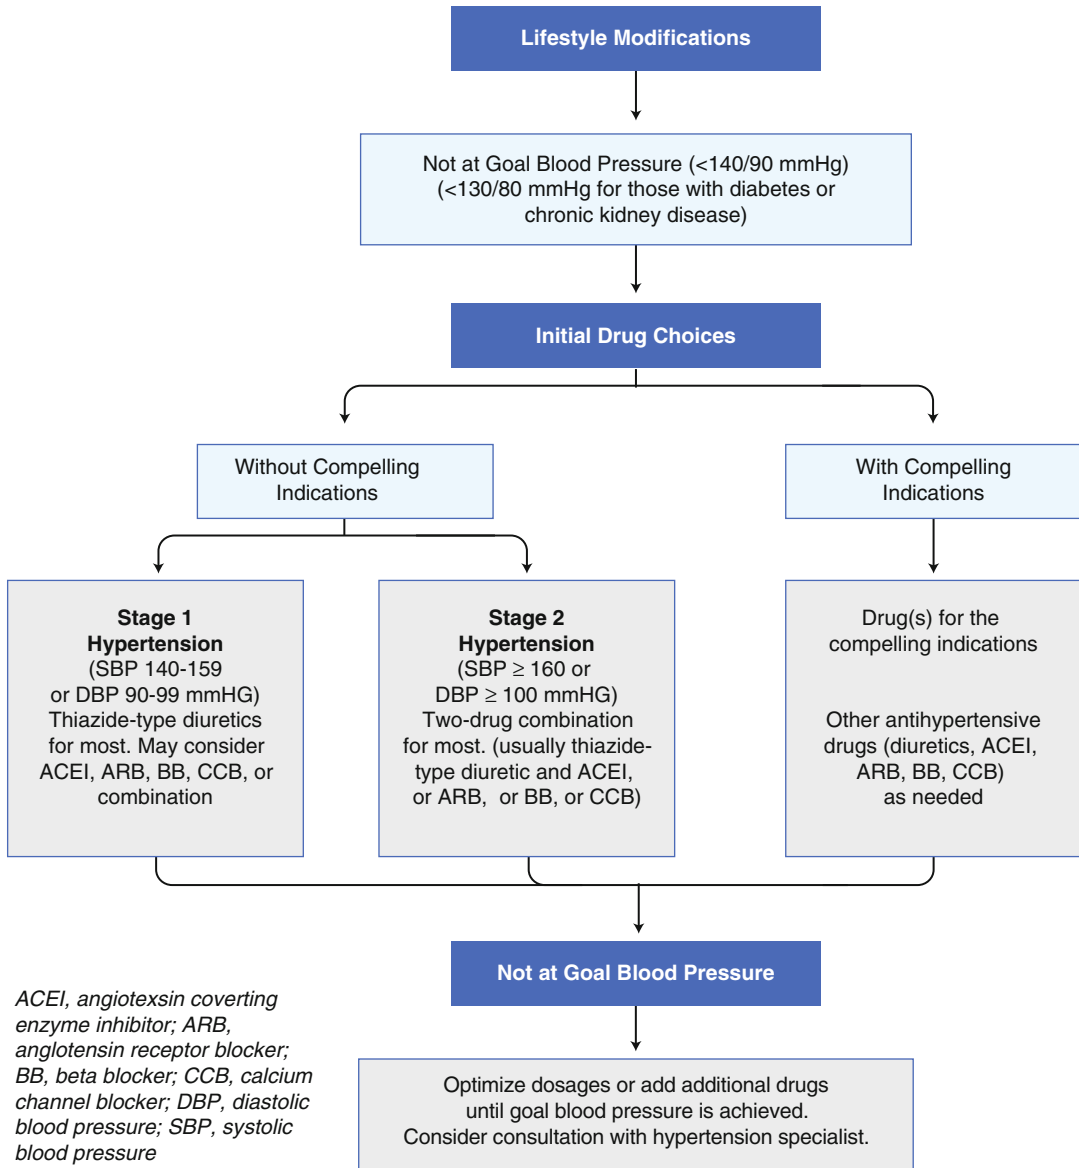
Lifestyle Modifications

Not at Goal Blood Pressure (<140/90 mmHg) (<130/80 mmHg for those with diabetes or chronic kidney disease)

Initial Drug Choices

Without Compelling Indications

With Compelling Indications

Stage 1 Hypertension (SBP 140-159 or DBP 90-99 mmHG) Thiazide-type diuretics for most. May consider ACEI, ARB, BB, CCB, or combination

Stage 2 Hypertension (SBP $\geq$ 160 or DBP $\geq$ 100 mmHG) Two-drug combination for most. (usually thiazide-type diuretic and ACEI, or ARB, or BB, or CCB)

Drug(s) for the compelling indications

Other antihypertensive drugs (diuretics, ACEI, ARB, BB, CCB) as needed

Not at Goal Blood Pressure

Optimize dosages or add additional drugs until goal blood pressure is achieved. Consider consultation with hypertension specialist.

ACEI, angiotexsin coverting enzyme inhibitor; ARB, anglotensin receptor blocker; BB, beta blocker; CCB, calcium channel blocker; DBP, diastolic blood pressure; SBP, systolic blood pressure